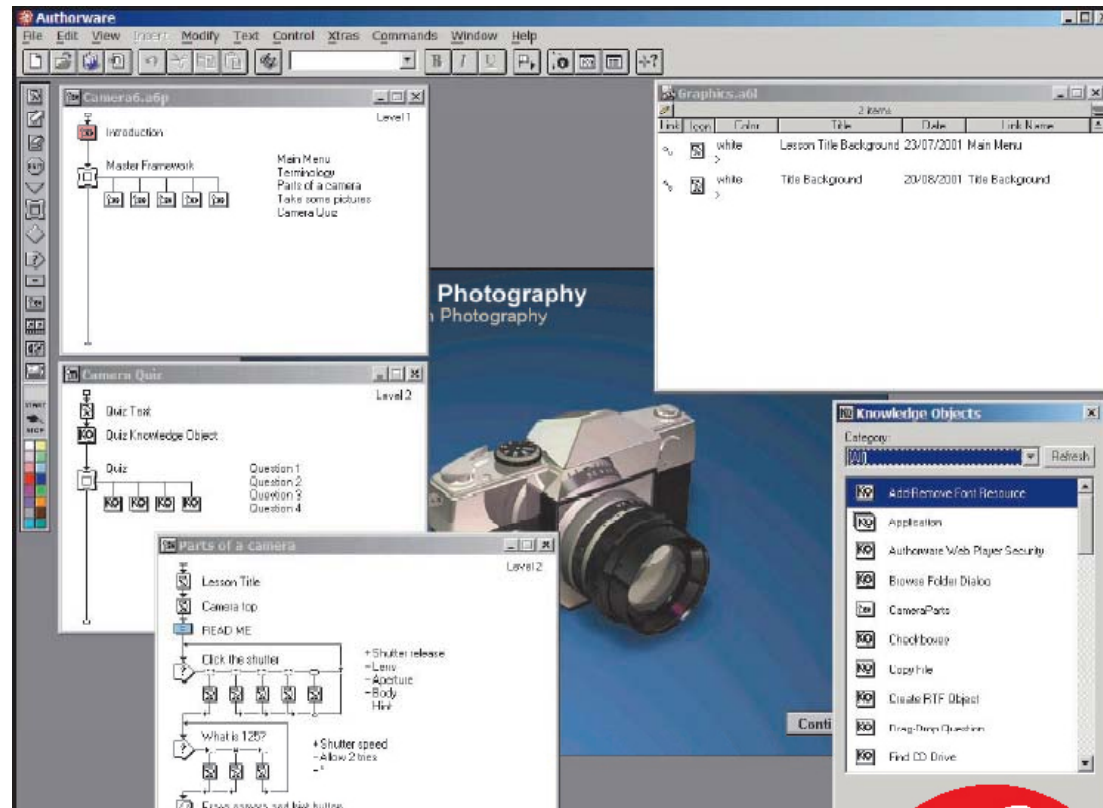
Authorware

File Edit View Insert Modify Text Control Xtras Commands Window Help

Camera6.a6p
Level 1
Introduction
Master Framework
Main Menu
Terminology
Parts of a camera
Take some pictures
Camera Quiz

Camera Quiz
Level 2
Quiz Text
Quiz Knowledge Object
Quiz
Question 1
Question 2
Question 3
Question 4

Parts of a camera
Level 2
Lesson Title
Camera top
READ ME
Click the shutter
+Shutter release
-Lens
-Aperture
-Body
Hint
What is 125?
+Shutter speed
-Allow 2 tries
-*
Erase answers and hint button

Photography
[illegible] Photography

Graphics.a6l
2 items
| Link | Icon | Color | Title | Date | Link Name |
|---|---|---|---|---|---|
| | | white > | Lesson Title Background | 23/07/2001 | Main Menu |
| | | white > | Title Background | 20/08/2001 | Title Background |

Knowledge Objects
Category:
[All]
Refresh
Add/Remove Font Resource
Application
Authorware Web Player Security
Browse Folder Dialog
CameraParts
Checkboxes
Copy File
Create RTF Object
Drag-Drop Question
Find CD Drive

Conti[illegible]